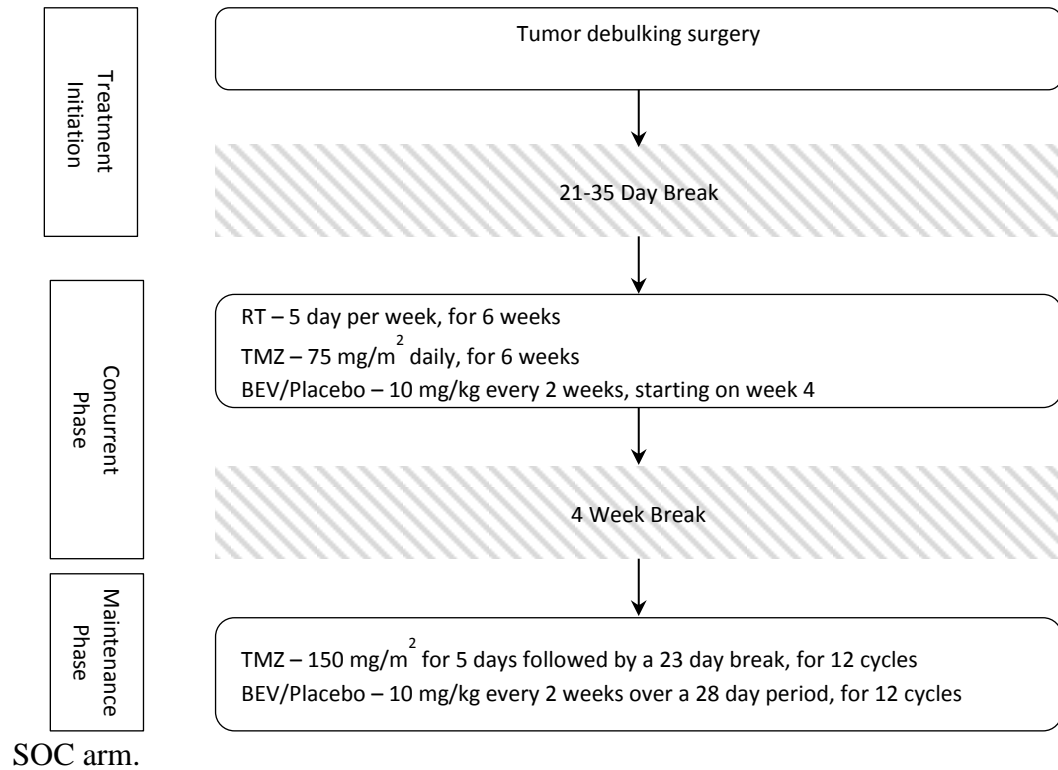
Treatment Initiation

Tumor debulking surgery

21-35 Day Break

Concurrent Phase

RT – 5 day per week, for 6 weeks

TMZ – 75 mg/m$^2$ daily, for 6 weeks

BEV/Placebo – 10 mg/kg every 2 weeks, starting on week 4

4 Week Break

Maintenance Phase

TMZ – 150 mg/m$^2$ for 5 days followed by a 23 day break, for 12 cycles

BEV/Placebo – 10 mg/kg every 2 weeks over a 28 day period, for 12 cycles

SOC arm.